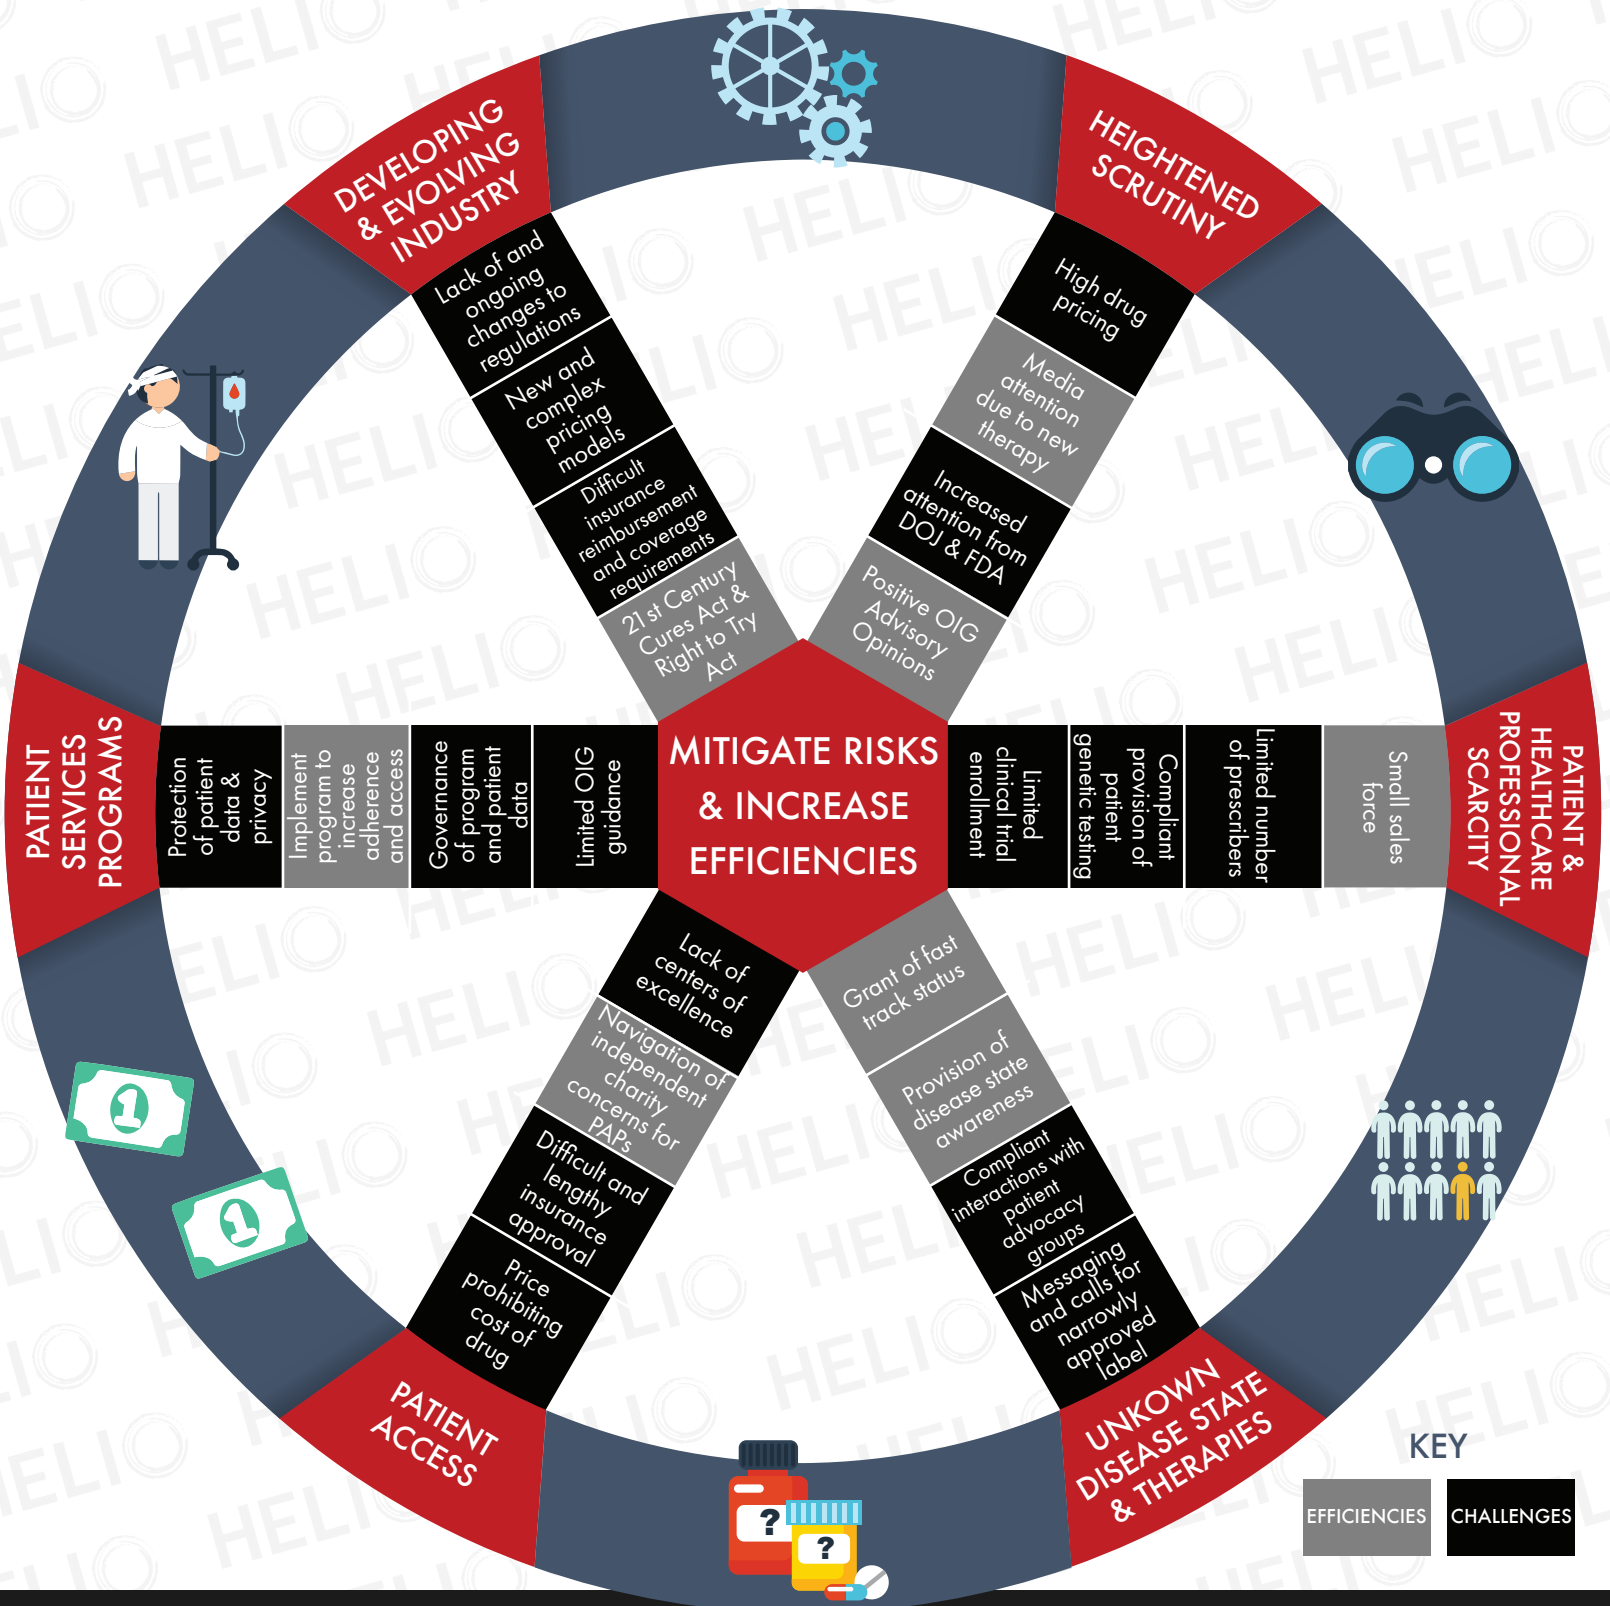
MITIGATE RISKS & INCREASE EFFICIENCIES

DEVELOPING & EVOLVING INDUSTRY

Lack of and ongoing changes to regulations

New and complex pricing models

Difficult insurance reimbursement and coverage requirements

21st Century Cures Act & Right to Try Act

HEIGHTENED SCRUTINY

High drug pricing

Media attention due to new therapy

Increased attention from DOJ & FDA

Positive OIG Advisory Opinions

PATIENT SERVICES PROGRAMS

Protection of patient data & privacy

Implement program to increase adherence and access

Governance of program and patient data

Limited OIG guidance

PATIENT & HEALTHCARE PROFESSIONAL SCARCITY

Limited clinical trial enrollment

Compliant provision of patient genetic testing

Limited number of prescribers

Small sales force

PATIENT ACCESS

Lack of centers of excellence

Navigation of independent charity concerns for PAPs

Difficult and lengthy insurance approval

Price prohibiting cost of drug

UNKOWN DISEASE STATE & THERAPIES

Grant of fast track status

Provision of disease state awareness

Compliant interactions with patient advocacy groups

Messaging and calls for narrowly approved label

KEY
EFFICIENCIES
CHALLENGES

HELIO